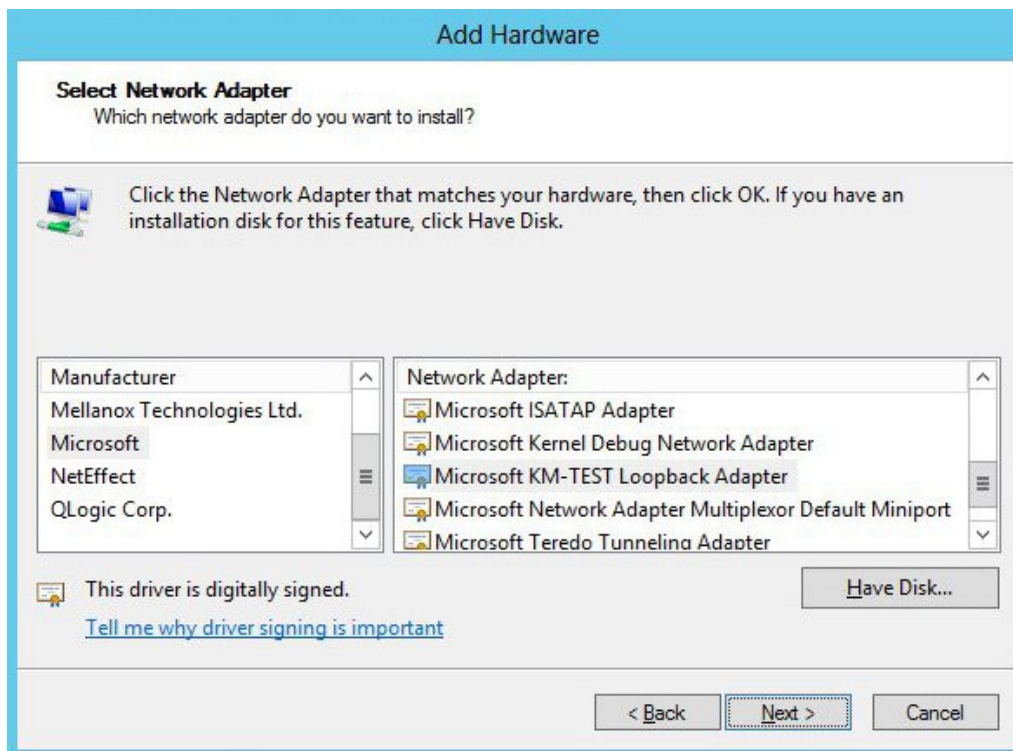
Add Hardware

Select Network Adapter
Which network adapter do you want to install?

Click the Network Adapter that matches your hardware, then click OK. If you have an installation disk for this feature, click Have Disk.

| Manufacturer |
|---|
| Mellanox Technologies Ltd. |
| Microsoft |
| NetEffect |
| QLogic Corp. |

| Network Adapter: |
|---|
| Microsoft ISATAP Adapter |
| Microsoft Kernel Debug Network Adapter |
| Microsoft KM-TEST Loopback Adapter |
| Microsoft Network Adapter Multiplexor Default Miniport |
| Microsoft Teredo Tunneling Adapter |

This driver is digitally signed.
Tell me why driver signing is important

Have Disk...

< Back
Next >
Cancel